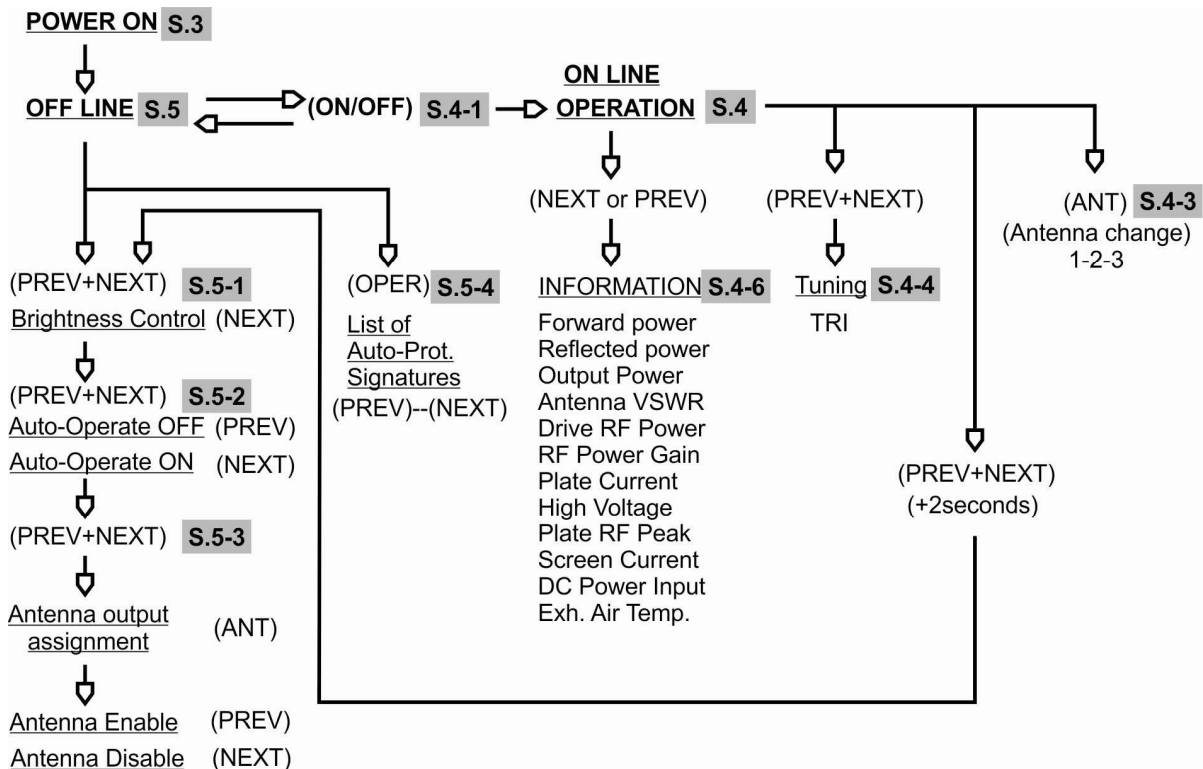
POWER ON S.3

OFF LINE S.5

(ON/OFF) S.4-1

ON LINE OPERATION S.4

(NEXT or PREV)

INFORMATION S.4-6

Forward power
Reflected power
Output Power
Antenna VSWR
Drive RF Power
RF Power Gain
Plate Current
High Voltage
Plate RF Peak
Screen Current
DC Power Input
Exh. Air Temp.

(PREV+NEXT)

Tuning S.4-4

TRI

(ANT) S.4-3
(Antenna change)
1-2-3

(PREV+NEXT)
(+2seconds)

(PREV+NEXT) S.5-1
Brightness Control (NEXT)

(PREV+NEXT) S.5-2
Auto-Operate OFF (PREV)
Auto-Operate ON (NEXT)

(PREV+NEXT) S.5-3

Antenna output assignment (ANT)

Antenna Enable (PREV)
Antenna Disable (NEXT)

(OPER) S.5-4
List of Auto-Prot. Signatures
(PREV)--(NEXT)